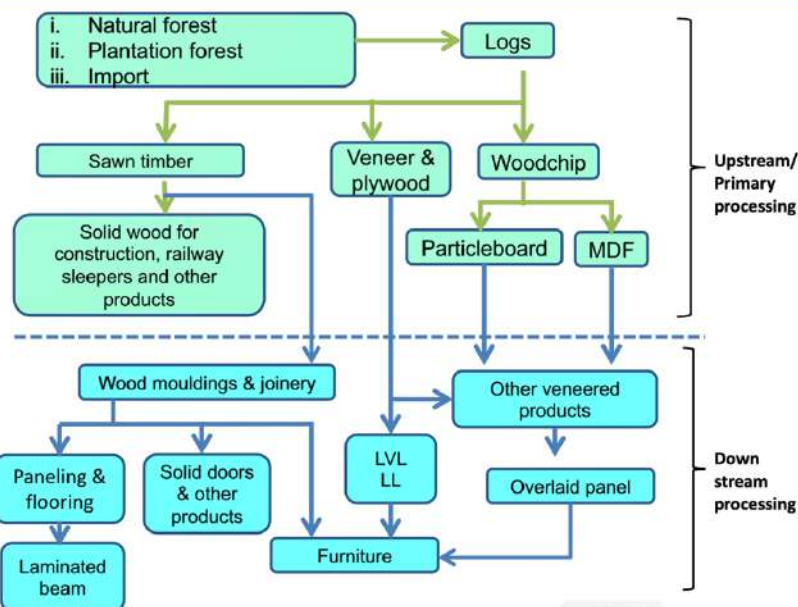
i. Natural forest
ii. Plantation forest
iii. Import

Logs

Sawn timber

Veneer & plywood

Woodchip

Solid wood for construction, railway sleepers and other products

Particleboard

MDF

Upstream/ Primary processing

Wood mouldings & joinery

Other veneered products

Paneling & flooring

Solid doors & other products

LVL LL

Overlaid panel

Laminated beam

Furniture

Down stream processing